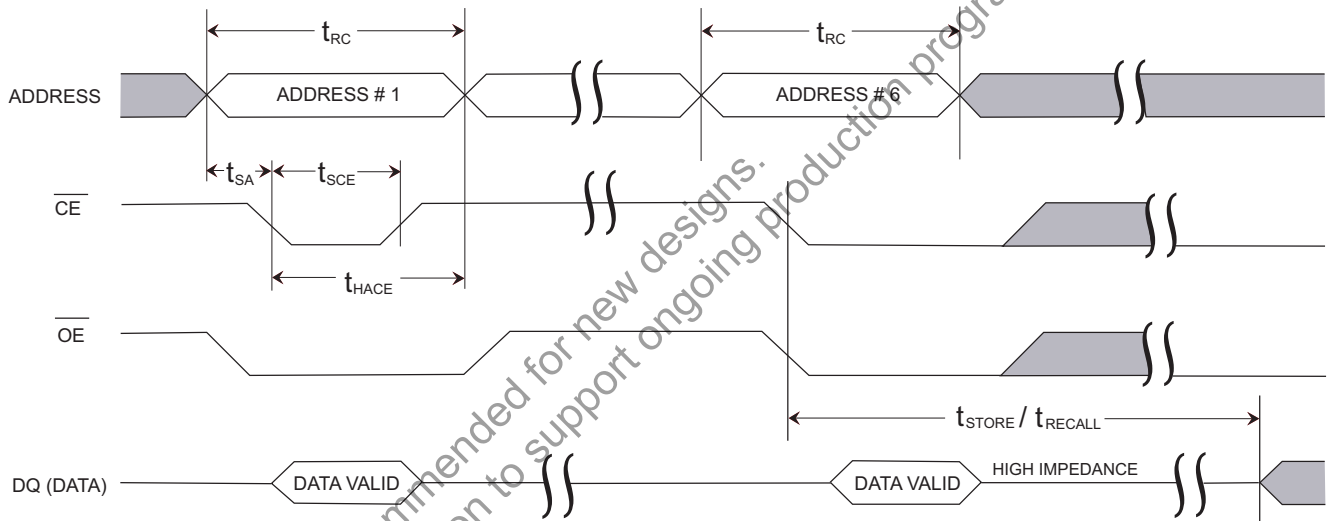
$t_{RC}$

$t_{RC}$

ADDRESS

ADDRESS # 1

ADDRESS # 6

$t_{SA}$

$t_{SCE}$

$\overline{CE}$

$t_{HACE}$

$\overline{OE}$

$t_{STORE}$ / $t_{RECALL}$

DQ (DATA)

DATA VALID

DATA VALID

HIGH IMPEDANCE

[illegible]mmended for new designs.

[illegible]n to support ongoing production progr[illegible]